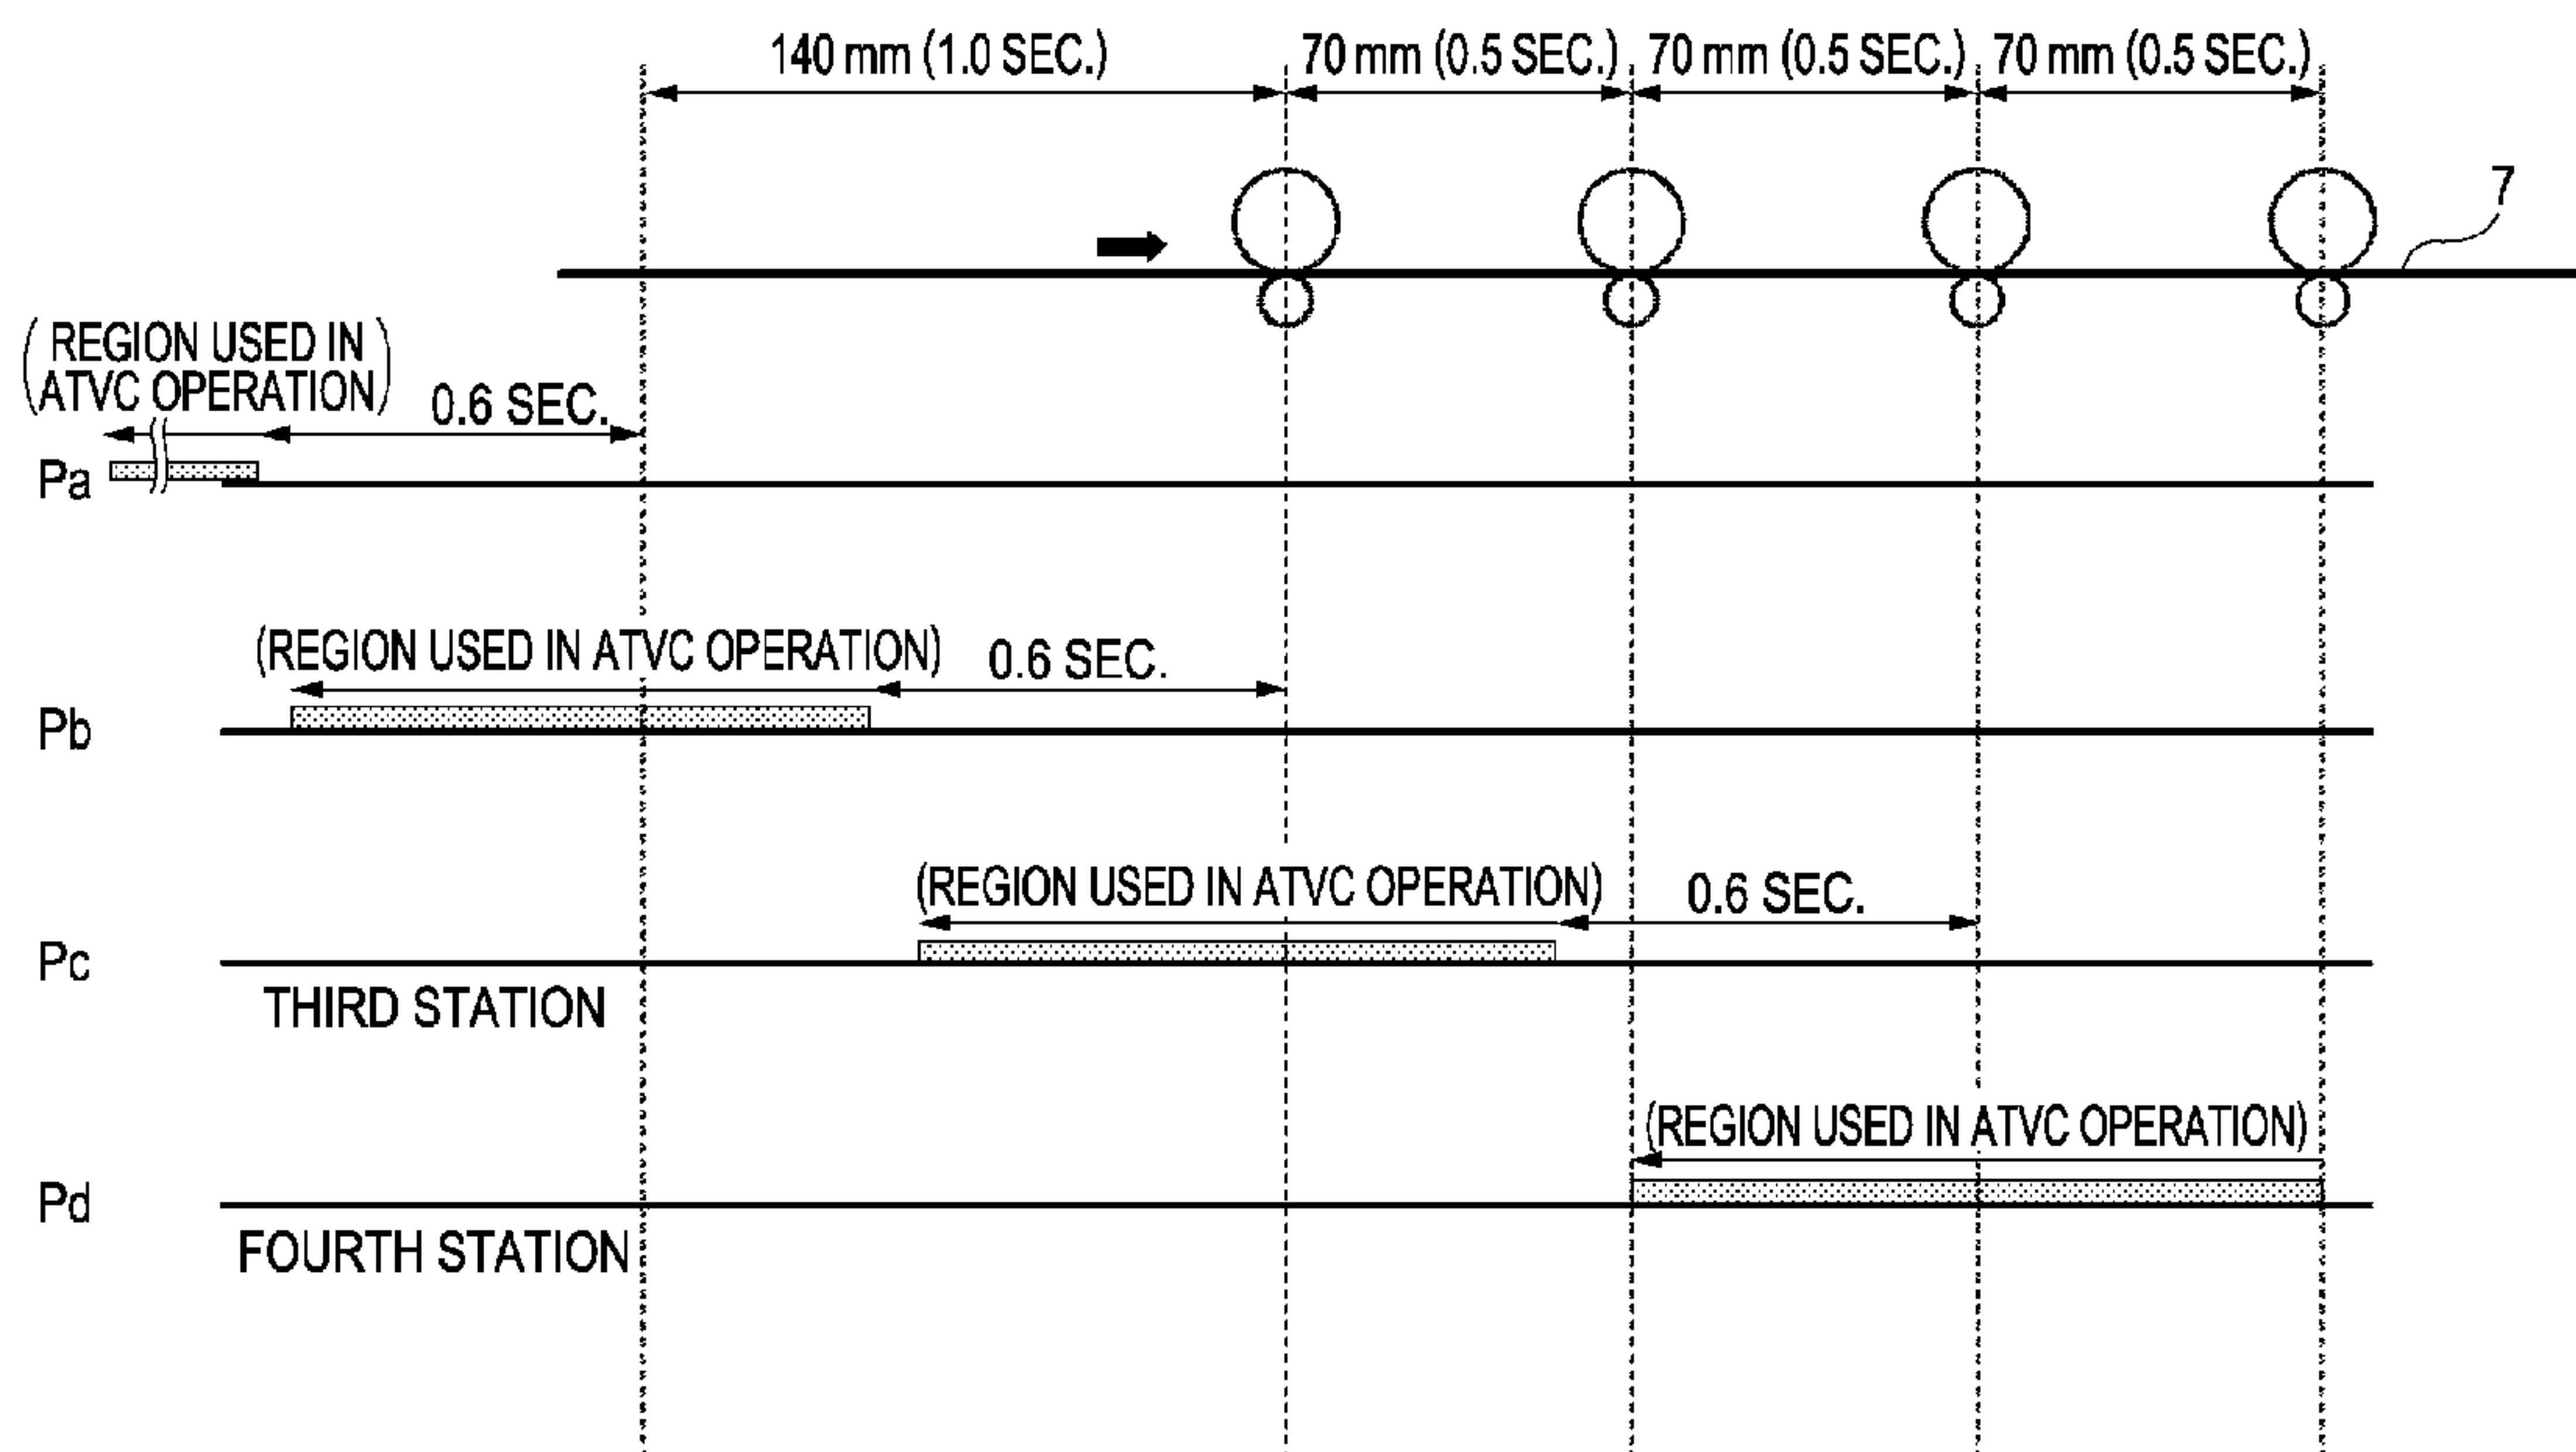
140 mm (1.0 SEC.) 70 mm (0.5 SEC.) 70 mm (0.5 SEC.) 70 mm (0.5 SEC.)

7

(REGION USED IN ATVC OPERATION) 0.6 SEC.

Pa

(REGION USED IN ATVC OPERATION) 0.6 SEC.

Pb

(REGION USED IN ATVC OPERATION) 0.6 SEC.

Pc

THIRD STATION

(REGION USED IN ATVC OPERATION)

Pd

FOURTH STATION